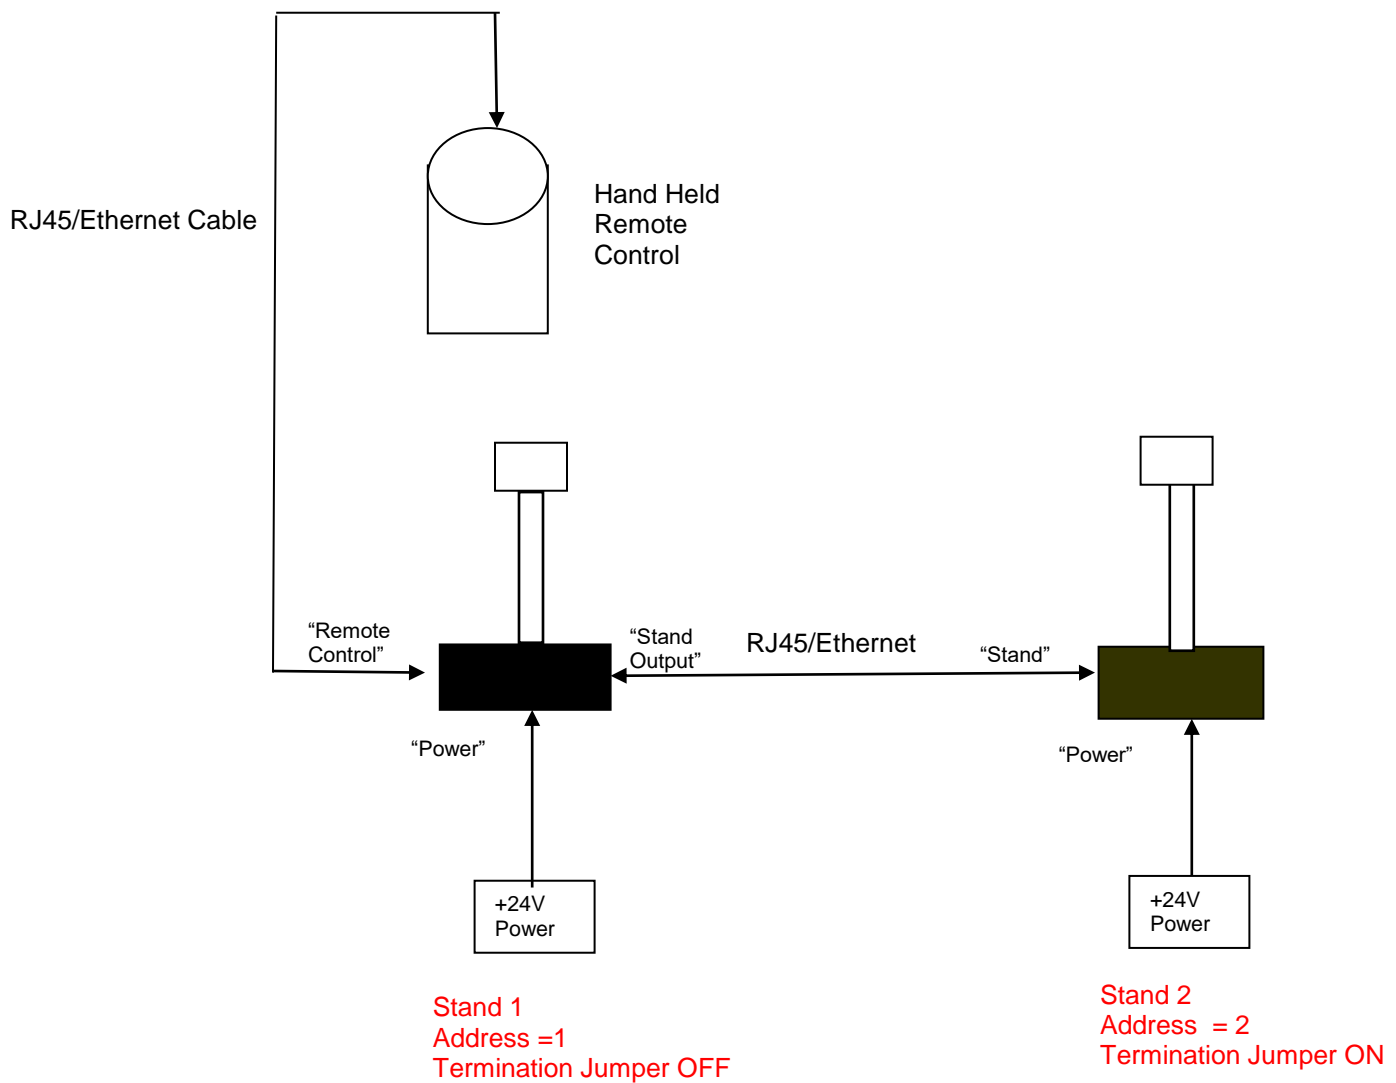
RJ45/Ethernet Cable

Hand Held Remote Control

“Remote Control”

“Stand Output”

RJ45/Ethernet

“Stand”

“Power”

“Power”

+24V Power

+24V Power

Stand 1
Address =1
Termination Jumper OFF

Stand 2
Address = 2
Termination Jumper ON